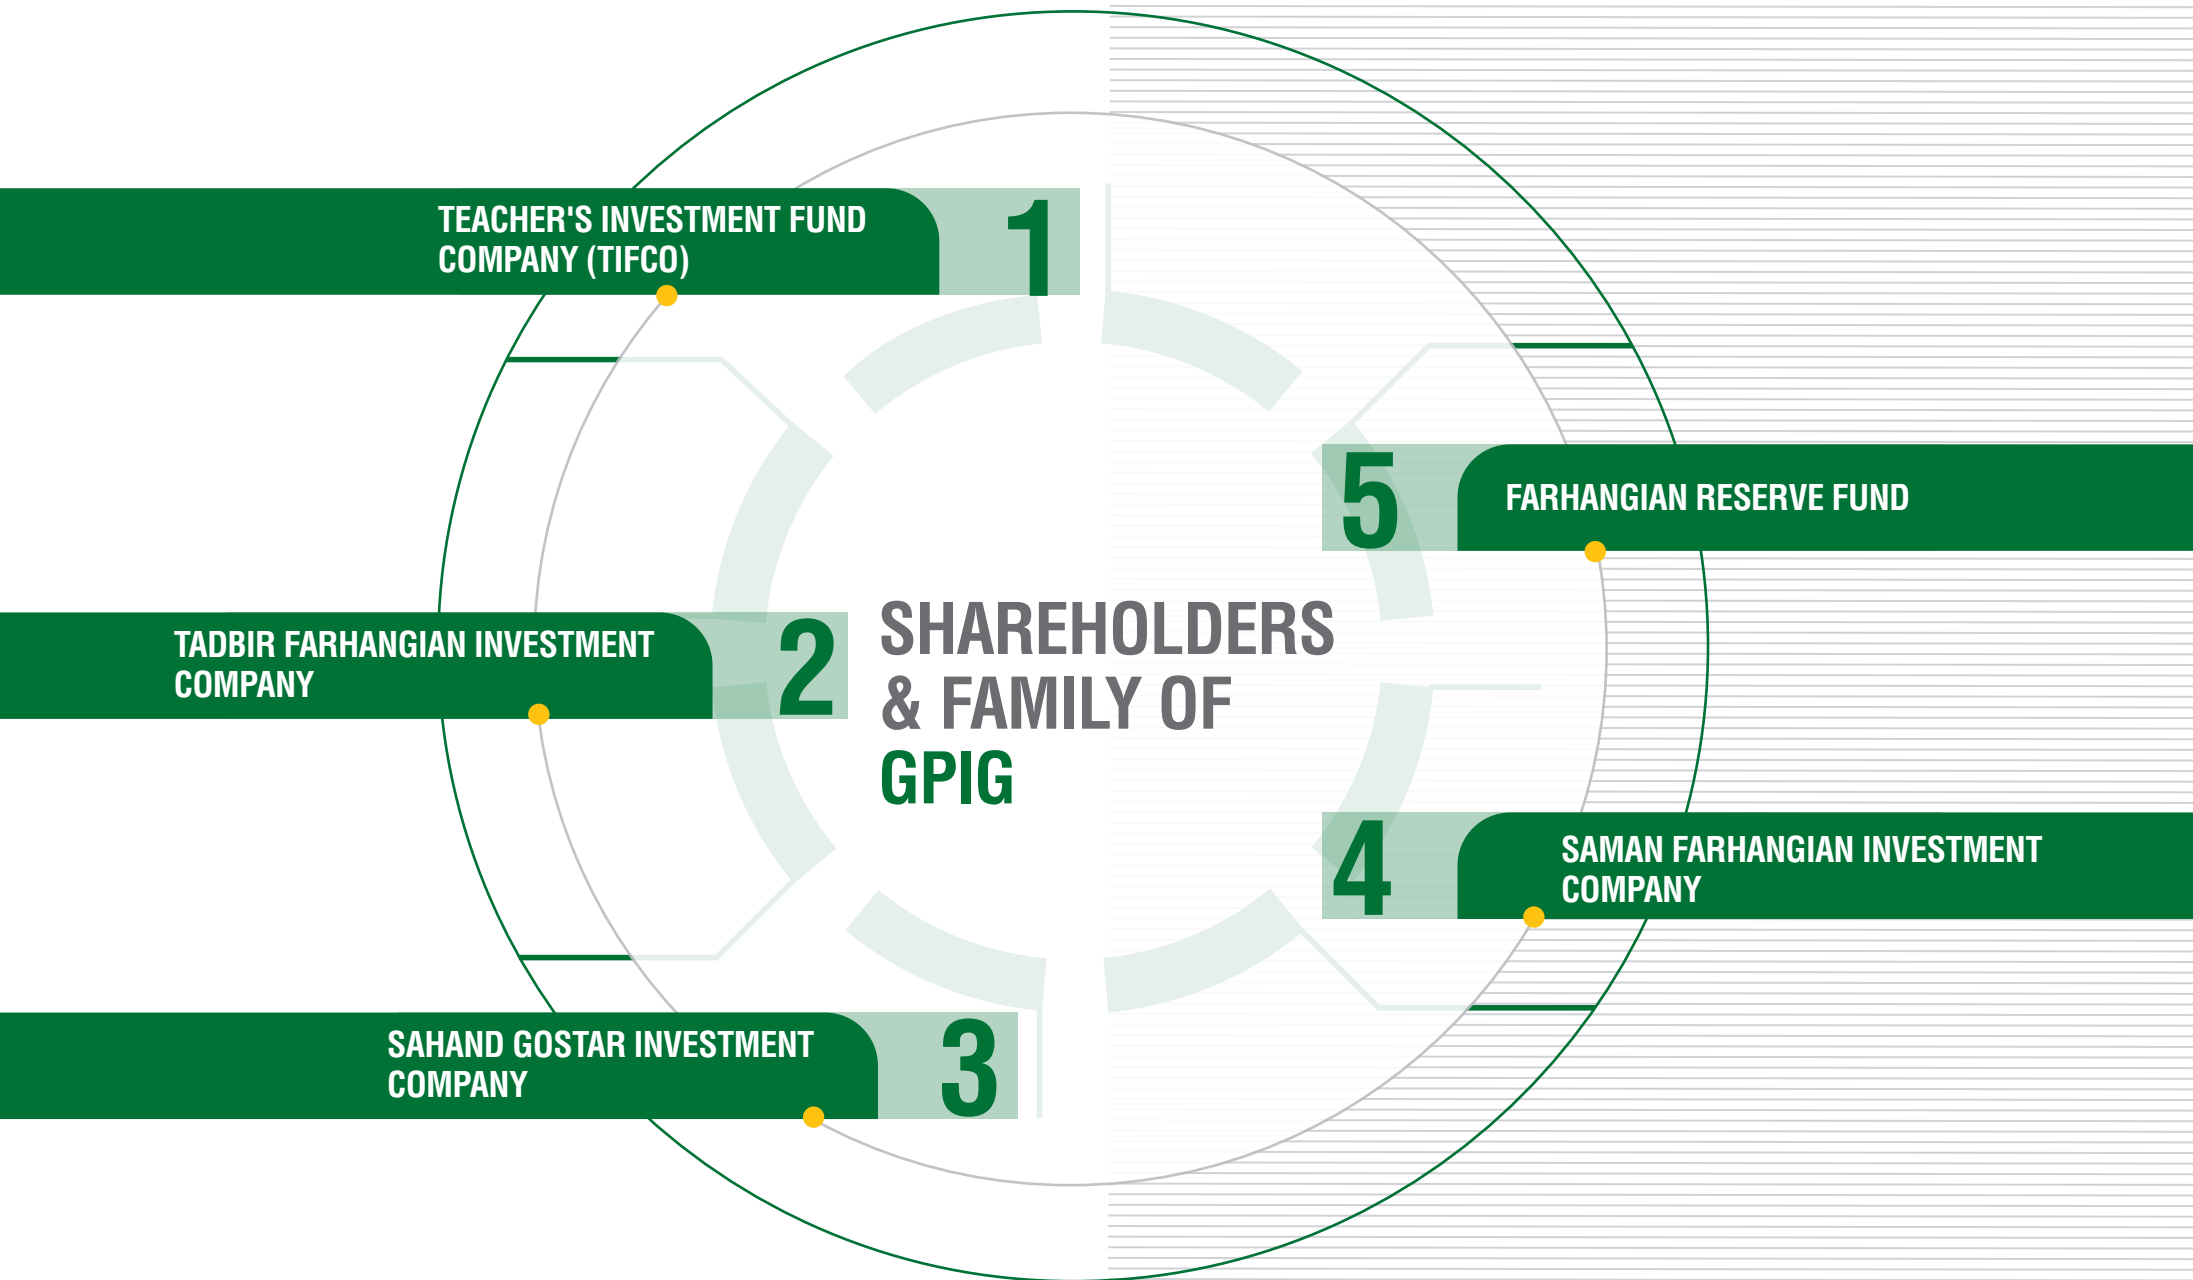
TEACHER'S INVESTMENT FUND COMPANY (TIFCO)

1

5

FARHANGIAN RESERVE FUND

TADBIR FARHANGIAN INVESTMENT COMPANY

2

SHAREHOLDERS & FAMILY OF GPIG

4

SAMAN FARHANGIAN INVESTMENT COMPANY

SAHAND GOSTAR INVESTMENT COMPANY

3